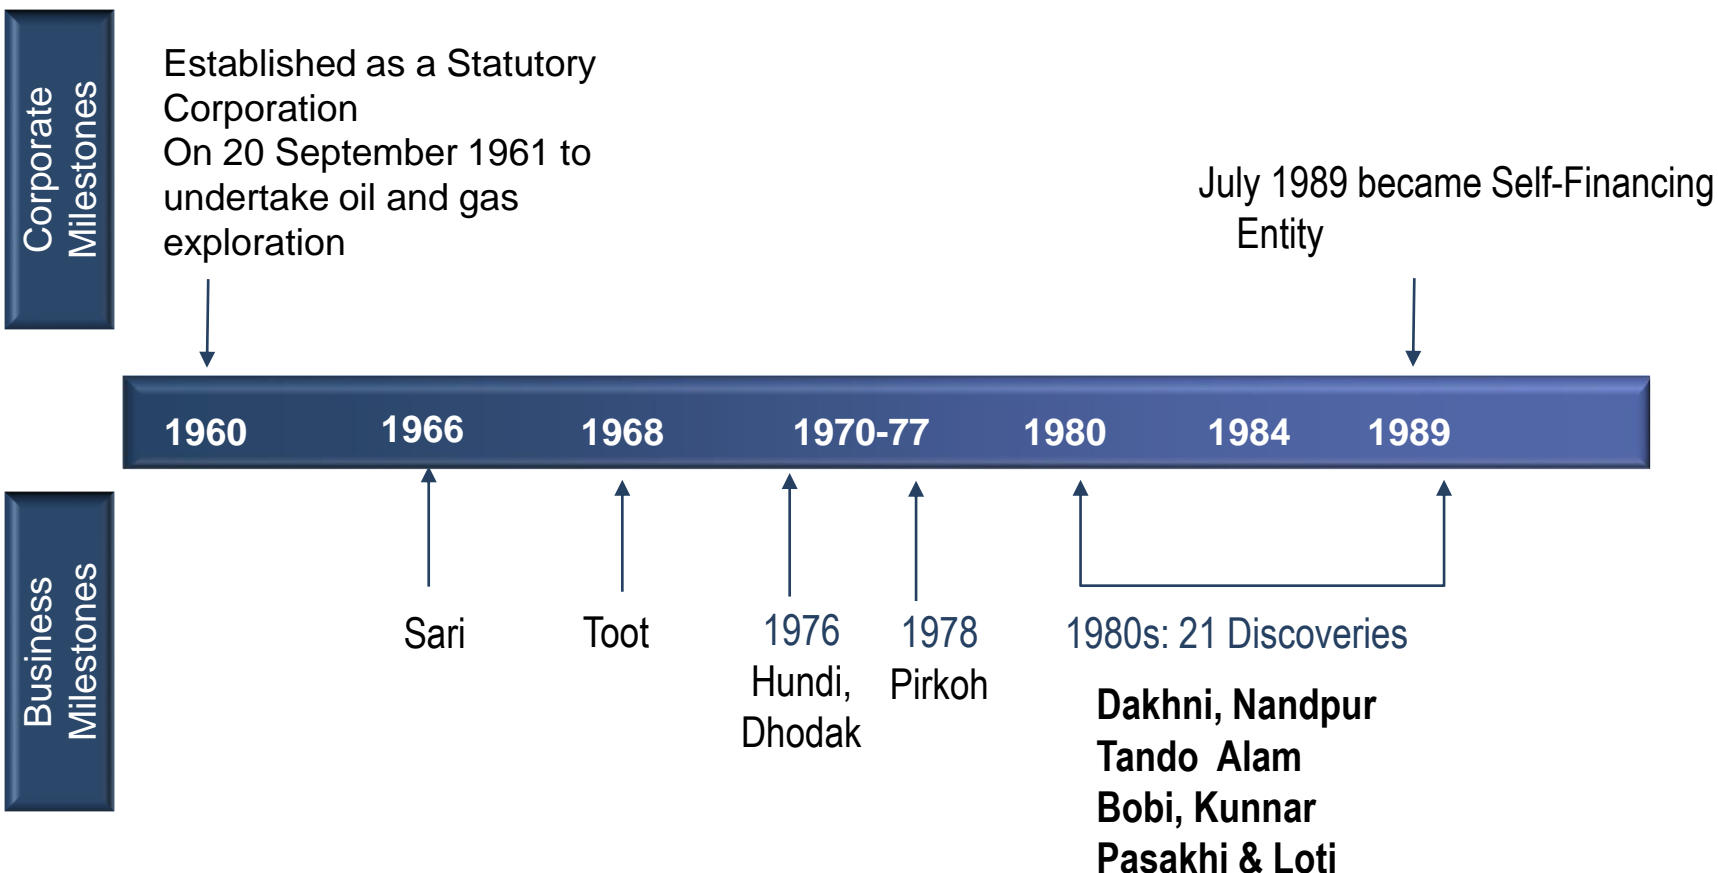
Corporate Milestones

Established as a Statutory Corporation
On 20 September 1961 to undertake oil and gas exploration

July 1989 became Self-Financing Entity

1960 1966 1968 1970-77 1980 1984 1989

Business Milestones

Sari

Toot

1976
Hundi, Dhodak

1978
Pirkoh

1980s: 21 Discoveries

Dakhni, Nandpur
Tando Alam
Bobi, Kunnar
Pasakhi & Loti